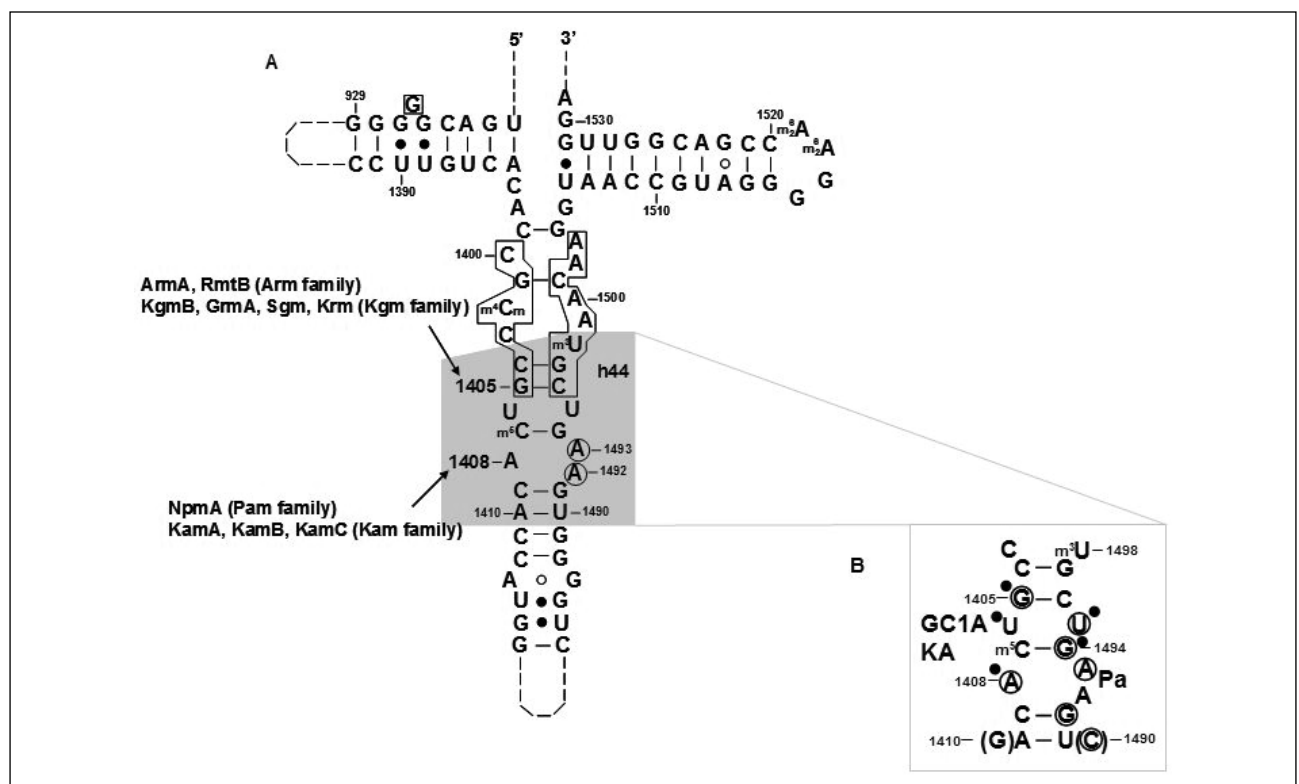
A

5'

3'

929

G

G G G C A G U

C C U U G U C A

1390

A

G 1530

G U U G G C A G C C

U A A C C G U A G G

1520

$m_2^6A$

$m_2^6A$

G

G

1510

C

A

C G

1400

C

G

A

A

C

A 1500

A

ArmA, RmtB (Arm family)

KgmB, GrmA, Sgm, Krm (Kgm family)

$m^4C_m$

C

$m^3U$

C G

1405 G C

h44

U U

$m^5C$ G

A 1493

1408 A

A 1492

NpmA (Pam family)

KamA, KamB, KamC (Kam family)

C G

1410 A U 1490

C G

C G

A G

U G

G G

G C

B

C

C G $m^3U$ 1498

1405 G C

GC1A U

U

KA

$m^5C$ G 1494

A Pa

1408 A

A

C G

1410 (G)A U(C) 1490